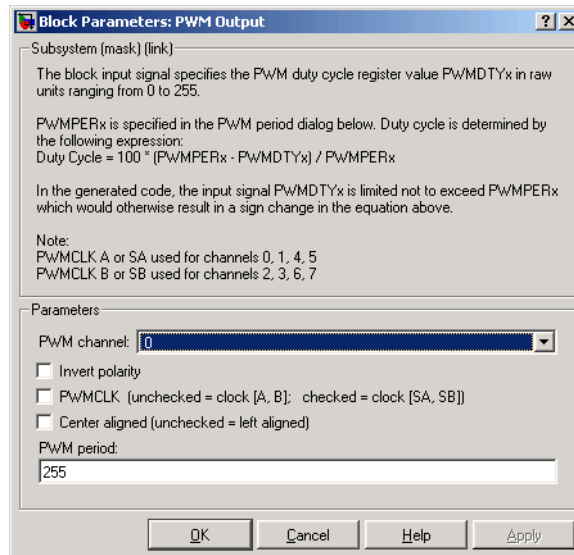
Block Parameters: PWM Output

?

X

Subsystem (mask) (link)

The block input signal specifies the PWM duty cycle register value PWMDTYx in raw units ranging from 0 to 255.

PWMPERx is specified in the PWM period dialog below. Duty cycle is determined by the following expression:
Duty Cycle = 100 * (PWMPERx - PWMDTYx) / PWMPERx

In the generated code, the input signal PWMDTYx is limited not to exceed PWMPERx which would otherwise result in a sign change in the equation above.

Note:
PWMCLK A or SA used for channels 0, 1, 4, 5
PWMCLK B or SB used for channels 2, 3, 6, 7

Parameters

PWM channel: 0

Invert polarity

PWMCLK (unchecked = clock [A, B]; checked = clock [SA, SB])

Center aligned (unchecked = left aligned)

PWM period:

255

OK

Cancel

Help

Apply